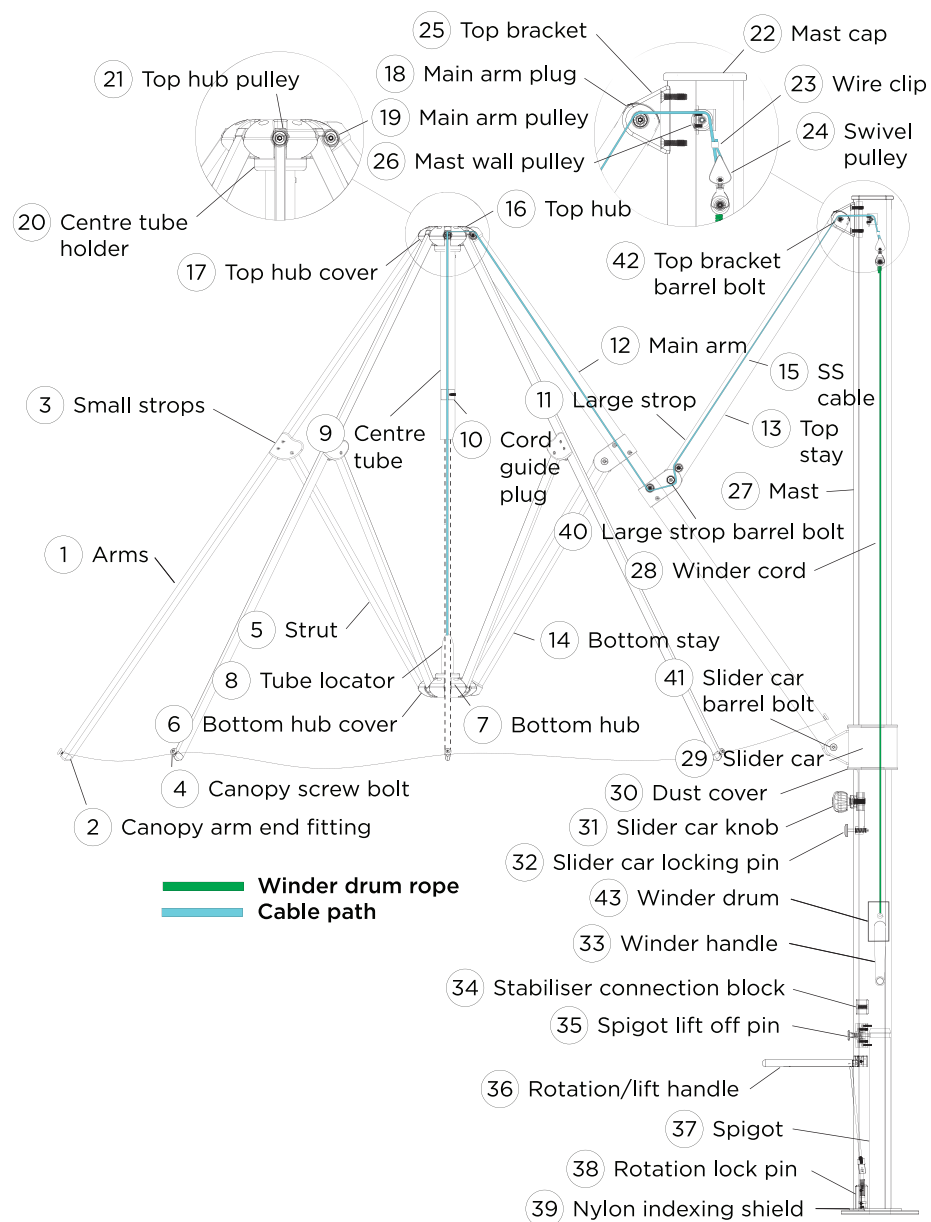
25 Top bracket
22 Mast cap
21 Top hub pulley
18 Main arm plug
23 Wire clip
19 Main arm pulley
24 Swivel pulley
26 Mast wall pulley
20 Centre tube holder
16 Top hub
42 Top bracket barrel bolt
17 Top hub cover
12 Main arm
15 SS cable
3 Small strops
11 Large strop
9 Centre tube
10 Cord guide plug
13 Top stay
27 Mast
40 Large strop barrel bolt
1 Arms
28 Winder cord
5 Strut
14 Bottom stay
8 Tube locator
41 Slider car barrel bolt
6 Bottom hub cover
7 Bottom hub
29 Slider car
4 Canopy screw bolt
30 Dust cover
2 Canopy arm end fitting
31 Slider car knob
32 Slider car locking pin
Winder drum rope
Cable path
43 Winder drum
33 Winder handle
34 Stabiliser connection block
35 Spigot lift off pin
36 Rotation/lift handle
37 Spigot
38 Rotation lock pin
39 Nylon indexing shield